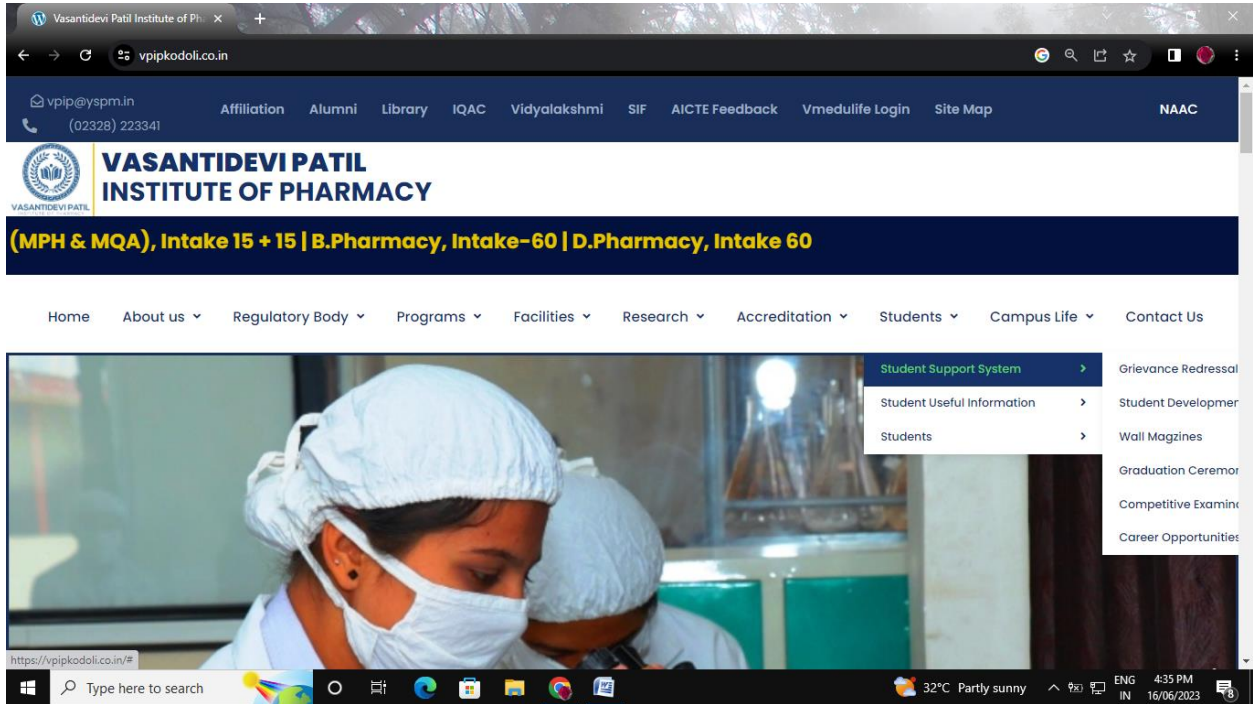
Vasantidevi Patil Institute of Ph ×

vpipkodoli.co.in

vpip@yspm.in
(02328) 223341

Affiliation Alumni Library IQAC Vidyalakshmi SIF AICTE Feedback Vmedulife Login Site Map NAAC

VASANTIDEVI PATIL
INSTITUTE OF PHARMACY

VASANTIDEVI PATIL

(MPH & MQA), Intake 15 + 15 | B.Pharmacy, Intake-60 | D.Pharmacy, Intake 60

Home About us Regulatory Body Programs Facilities Research Accreditation Students Campus Life Contact Us

Student Support System
Student Useful Information
Students

Grievance Redressal
Student Developmen
Wall Magzines
Graduation Ceremo
Competitive Examin
Career Opportunities

https://vpipkodoli.co.in/#

Type here to search

32°C Partly sunny ENG IN 4:35 PM 16/06/2023